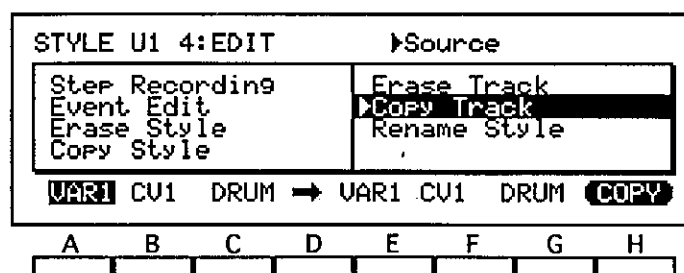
STYLE U1 4:EDIT ▶Source

Step Recording
Event Edit
Erase Style
Copy Style

Erase Track
▶Copy Track
Rename Style

VAR1 CV1 DRUM ➡ VAR1 CV1 DRUM COPY

| A | B | C | D | E | F | G | H |
|---|---|---|---|---|---|---|---|